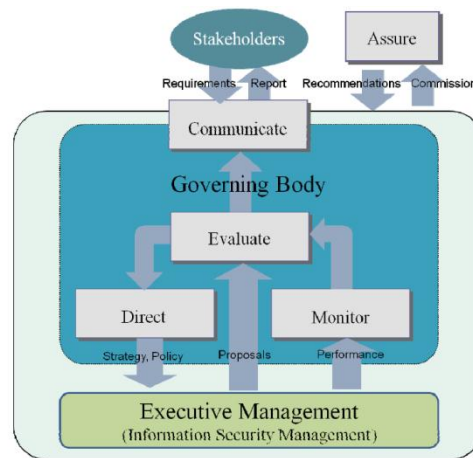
Stakeholders

Assure

Requirements

Report

Recommendations

Commission

Communicate

Governing Body

Evaluate

Direct

Monitor

Strategy, Policy

Proposals

Performance

Executive Management
(Information Security Management)